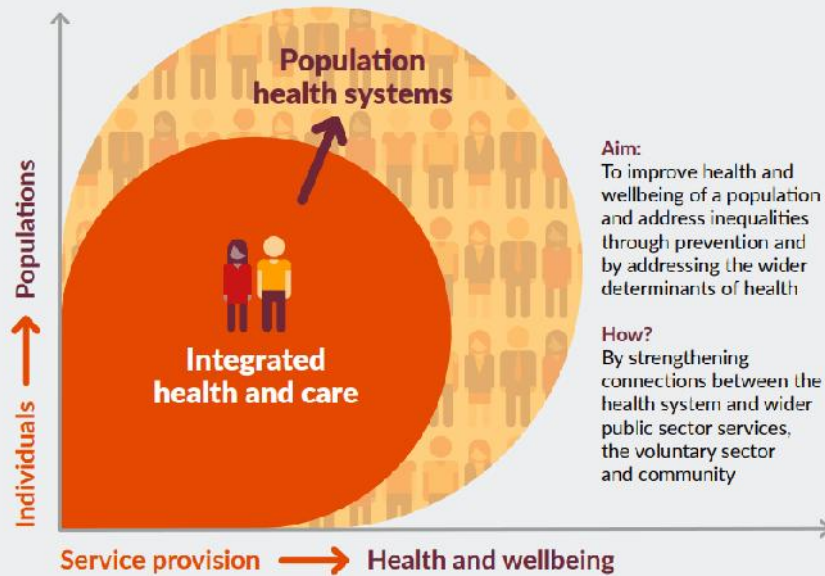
Population health systems

Integrated health and care

Individuals → Populations

Service provision → Health and wellbeing

Aim:
To improve health and wellbeing of a population and address inequalities through prevention and by addressing the wider determinants of health

How?
By strengthening connections between the health system and wider public sector services, the voluntary sector and community